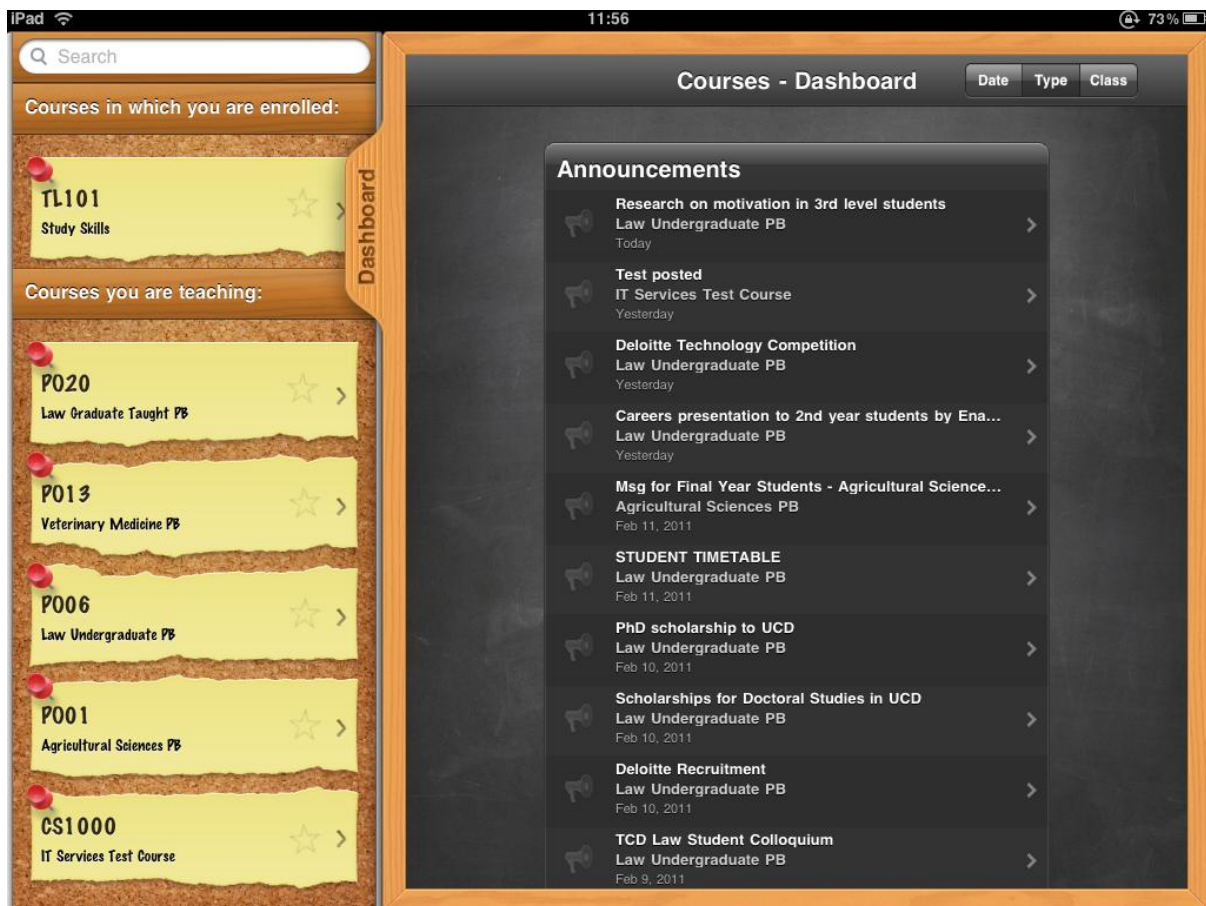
iPad 11:56 73%

Search

Courses in which you are enrolled:

TL101
Study Skills

Dashboard

Courses you are teaching:

P020
Law Graduate Taught PB

P013
Veterinary Medicine PB

P006
Law Undergraduate PB

P001
Agricultural Sciences PB

CS1000
IT Services Test Course

Courses - Dashboard

Date Type Class

Announcements

Research on motivation in 3rd level students
Law Undergraduate PB
Today

Test posted
IT Services Test Course
Yesterday

Deloitte Technology Competition
Law Undergraduate PB
Yesterday

Careers presentation to 2nd year students by Ena...
Law Undergraduate PB
Yesterday

Msg for Final Year Students - Agricultural Science...
Agricultural Sciences PB
Feb 11, 2011

STUDENT TIMETABLE
Law Undergraduate PB
Feb 11, 2011

PhD scholarship to UCD
Law Undergraduate PB
Feb 10, 2011

Scholarships for Doctoral Studies in UCD
Law Undergraduate PB
Feb 10, 2011

Deloitte Recruitment
Law Undergraduate PB
Feb 10, 2011

TCD Law Student Colloquium
Law Undergraduate PB
Feb 9, 2011